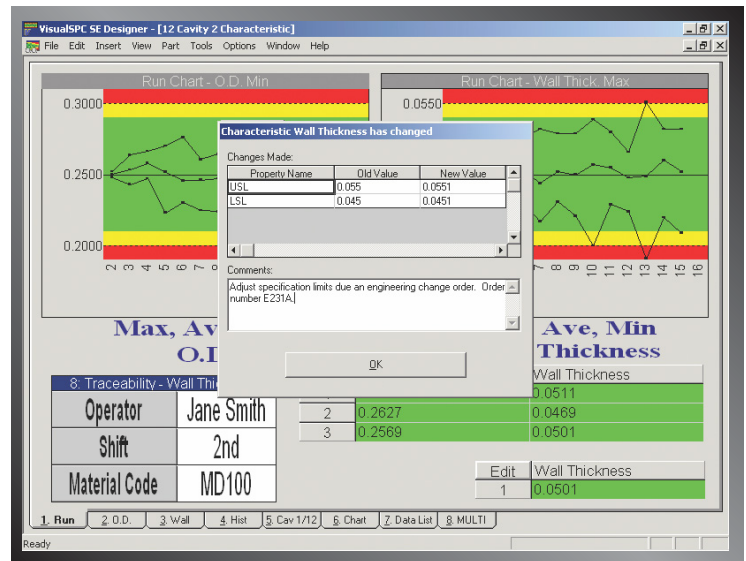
VisualSPC SE Designer - [12 Cavity 2 Characteristic]
File Edit Insert View Part Tools Options Window Help

Run Chart - O.D. Min
0.3000
0.2500
0.2000
2 3 4 5 6 7 8

Run Chart - Wall Thick. Max
0.0550
7 8 9 10 11 12 13 14 15 16

Characteristic Wall Thickness has changed
Changes Made:

| Property Name | Old Value | New Value |
|---|---|---|
| USL | 0.055 | 0.0551 |
| LSL | 0.045 | 0.0451 |

Comments:
Adjust specification limits due an engineering change order. Order number E231A.

OK

Max, Av
O.I
Ave, Min
Thickness

8: Traceability - Wall Thic

| Operator | Jane Smith |
|---|---|
| Shift | 2nd |
| Material Code | MD100 |

| | | Wall Thickness |
|---|---|---|
| | | 0.0511 |
| 2 | 0.2627 | 0.0469 |
| 3 | 0.2569 | 0.0501 |

| Edit | Wall Thickness |
|---|---|
| 1 | 0.0501 |

1. Run 2. O.D. 3. Wall 4. Hist 5. Cav 1/12 6. Chart 7. Data List 8. MULTI
Ready